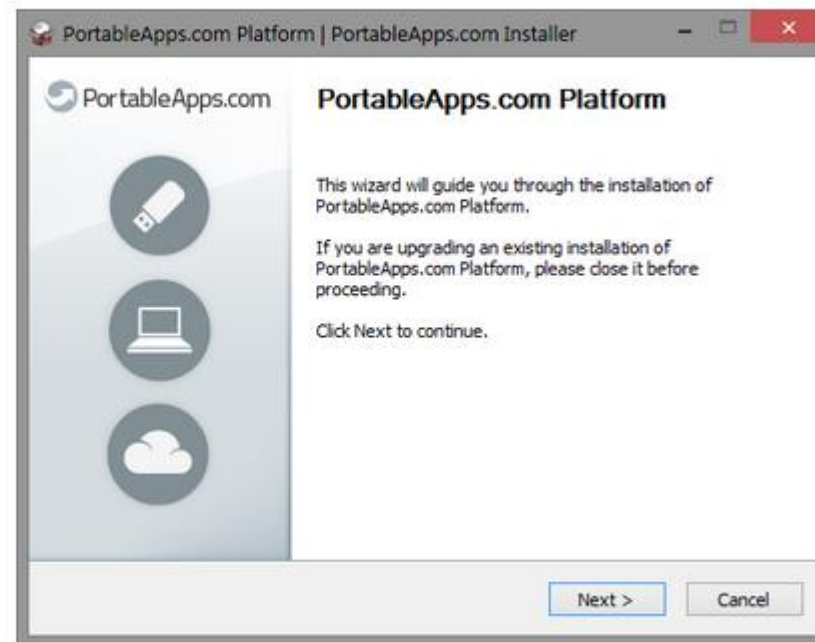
PortableApps.com Platform | PortableApps.com Installer

PortableApps.com

PortableApps.com Platform

This wizard will guide you through the installation of PortableApps.com Platform.

If you are upgrading an existing installation of PortableApps.com Platform, please close it before proceeding.

Click Next to continue.

Next >

Cancel